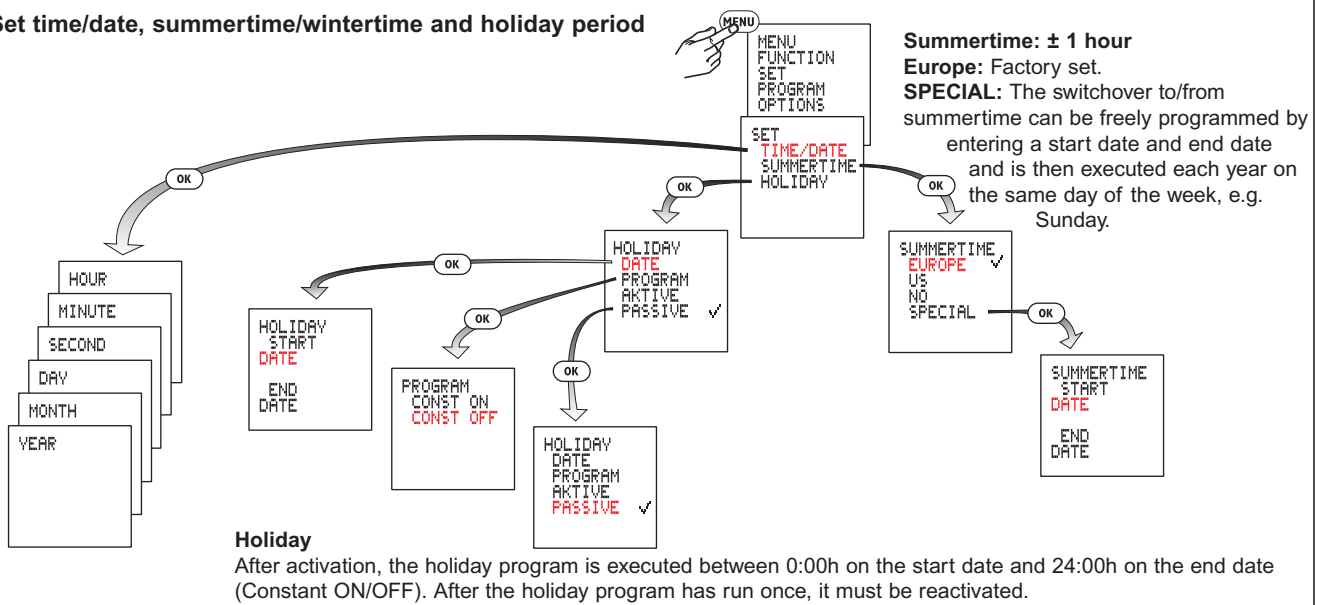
Set time/date, summertime/wintertime and holiday period

MENU

MENU
FUNCTION
SET
PROGRAM
OPTIONS

Summertime: ± 1 hour
Europe: Factory set.
SPECIAL: The switchover to/from summertime can be freely programmed by entering a start date and end date and is then executed each year on the same day of the week, e.g. Sunday.

SET
TIME/DATE
SUMMERTIME
HOLIDAY

OK

OK

OK

HOUR

MINUTE

SECOND

DAY

MONTH

YEAR

HOLIDAY
DATE
PROGRAM
AKTIVE
PASSIVE ✓

OK

HOLIDAY
START
DATE

END
DATE

OK

PROGRAM
CONST ON
CONST OFF

OK

HOLIDAY
DATE
PROGRAM
AKTIVE
PASSIVE ✓

SUMMERTIME
EUROPE ✓
US
NO
SPECIAL

OK

SUMMERTIME
START
DATE

END
DATE

Holiday
After activation, the holiday program is executed between 0:00h on the start date and 24:00h on the end date (Constant ON/OFF). After the holiday program has run once, it must be reactivated.